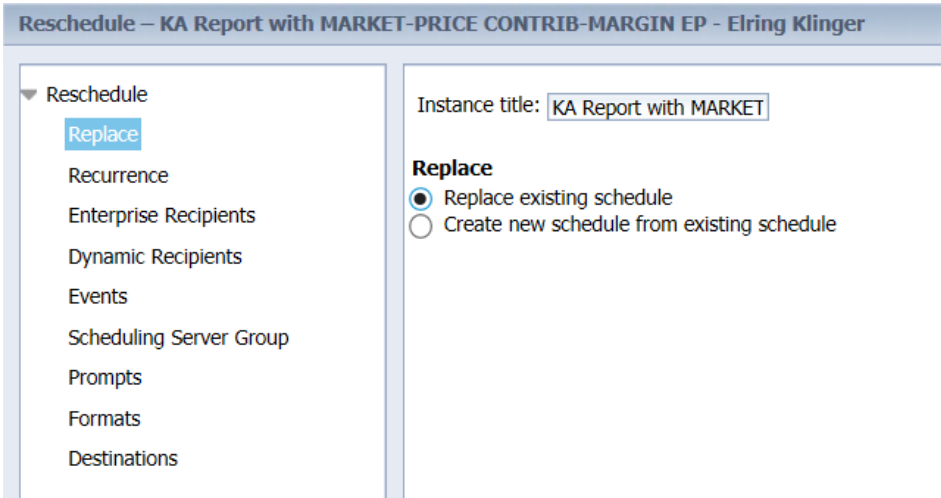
Reschedule – KA Report with MARKET-PRICE CONTRIB-MARGIN EP - Elring Klinger

Reschedule
Replace
Recurrence
Enterprise Recipients
Dynamic Recipients
Events
Scheduling Server Group
Prompts
Formats
Destinations

Instance title: KA Report with MARKET

Replace
Replace existing schedule
Create new schedule from existing schedule